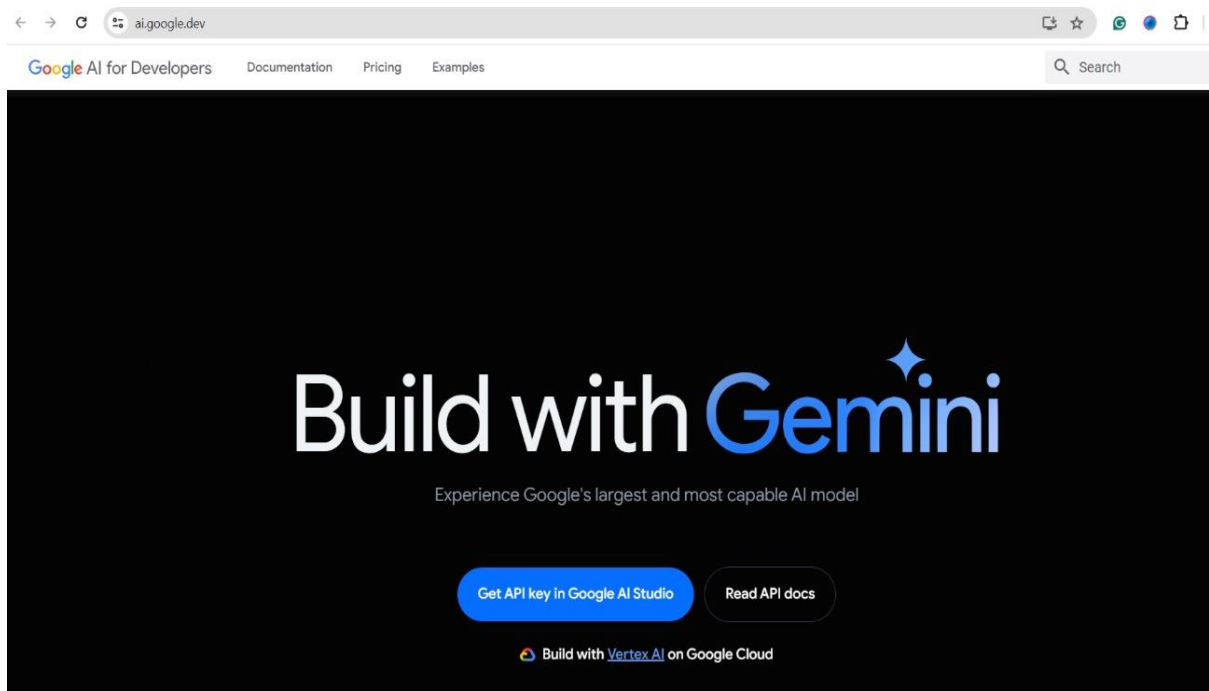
ai.google.dev

Google AI for Developers Documentation Pricing Examples

Search

Build with Gemini

Experience Google's largest and most capable AI model

Get API key in Google AI Studio

Read API docs

Build with Vertex AI on Google Cloud